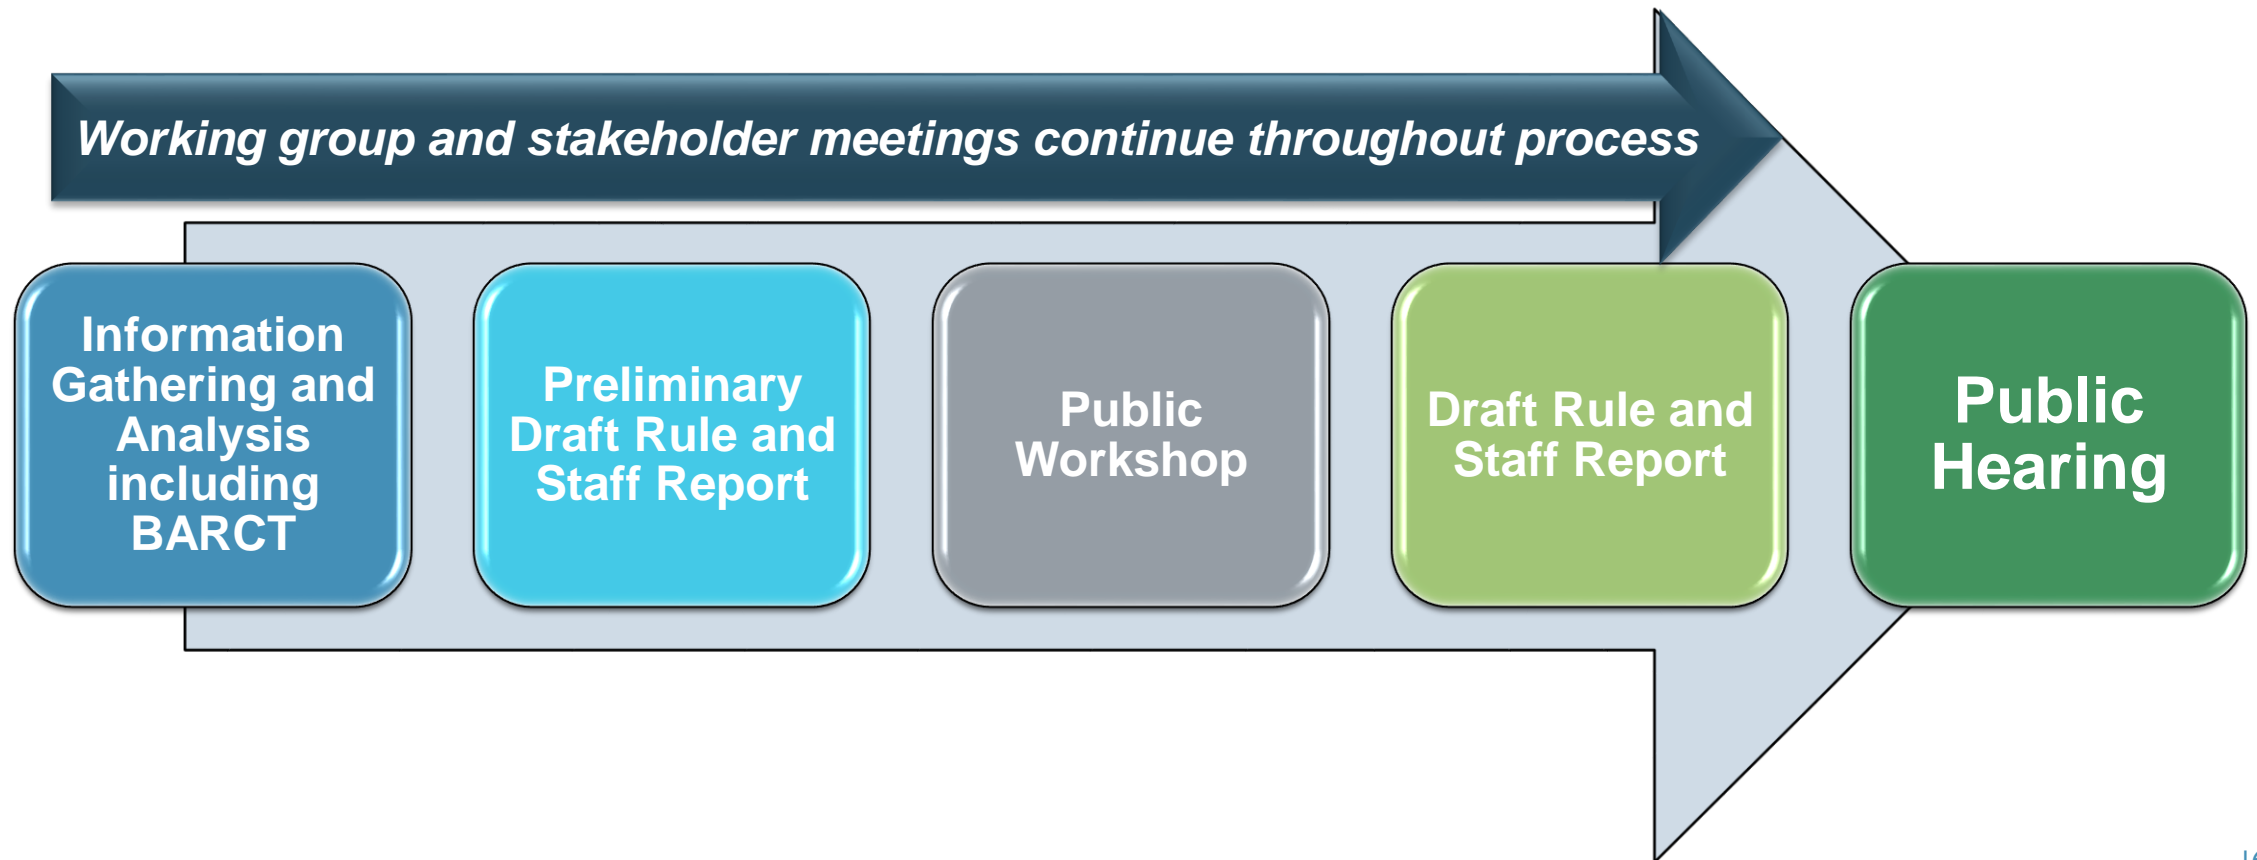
Working group and stakeholder meetings continue throughout process

Information Gathering and Analysis including BARCT

Preliminary Draft Rule and Staff Report

Public Workshop

Draft Rule and Staff Report

Public Hearing